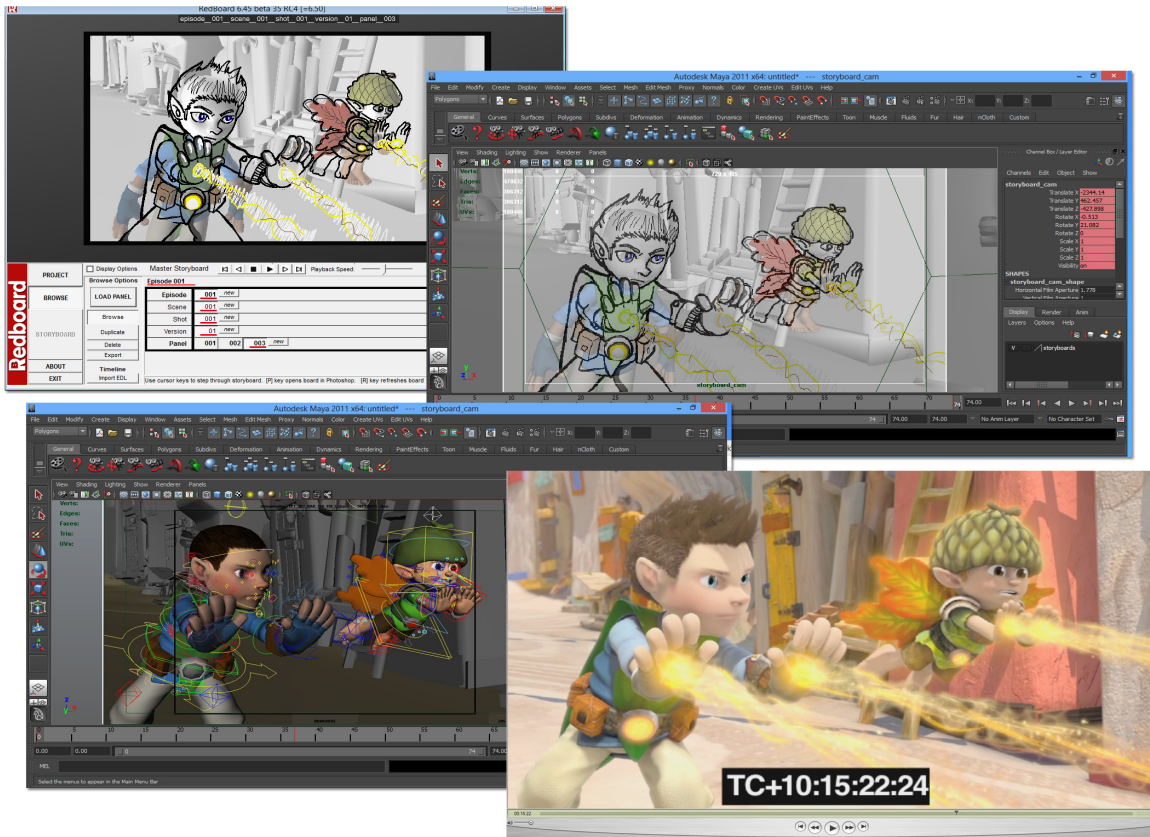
RedBoard 6.45 beta 35 RC4 (+6.50)
episode_001_scene_001_shot_001_version_01_panel_003

Redboard
PROJECT
BROWSE
STORYBOARD
ABOUT
EXIT

Display Options
Master Storyboard
Playback Speed:
Browse Options
LOAD PANEL
Browse
Duplicate
Delete
Export
Timeline
Import EDL
Episode 001
Episode 001 new
Scene 001 new
Shot 001 new
Version 01 new
Panel 001 002 003 new
Use cursor keys to step through storyboard. [P] key opens board in Photoshop. [R] key refreshes board

Autodesk Maya 2011 x64: untitled* --- storyboard_cam
File Edit Modify Create Display Window Assets Select Mesh Edit Mesh Proxy Normals Color Create UVs Edit UVs Help
Polygons
General Curves Surfaces Polygons Subdivs Deformation Animation Dynamics Rendering PaintEffects Toon Muscle Fluids Fur Hair nCloth Custom
View Shading Lighting Show Renderer Panels
Verts: Edges: Faces: Tris: UVs:
storyboard_cam
Channel Box / Layer Editor
Channels Edit Object Show
storyboard_cam
Translate X -2344.14
Translate Y 462.457
Translate Z -423.898
Rotate X -0.513
Rotate Y 21.082
Rotate Z 0
Scale X 1
Scale Y 1
Scale Z 1
Visibility on
SHAPES
storyboard_cam_shape
Horizontal Film Aperture 1.776
Vertical Film Aperture 1
Display Render Anim
Layers Options Help
V storyboards
74.00 74.00 No Anim Layer No Character Set

Autodesk Maya 2011 x64: untitled* --- storyboard_cam
File Edit Modify Create Display Window Assets Select Mesh Edit Mesh Proxy Normals Color Create UVs Edit UVs Help
Polygons
General Curves Surfaces Polygons Subdivs Deformation Animation Dynamics Rendering PaintEffects Toon Muscle Fluids Fur Hair nCloth Custom
View Shading Lighting Show Renderer Panels
Verts: Edges: Faces: Tris: UVs:
0.00 0.00 74
MEL
Select the menus to appear in the Main Menu Bar

TC+10:15:22:24